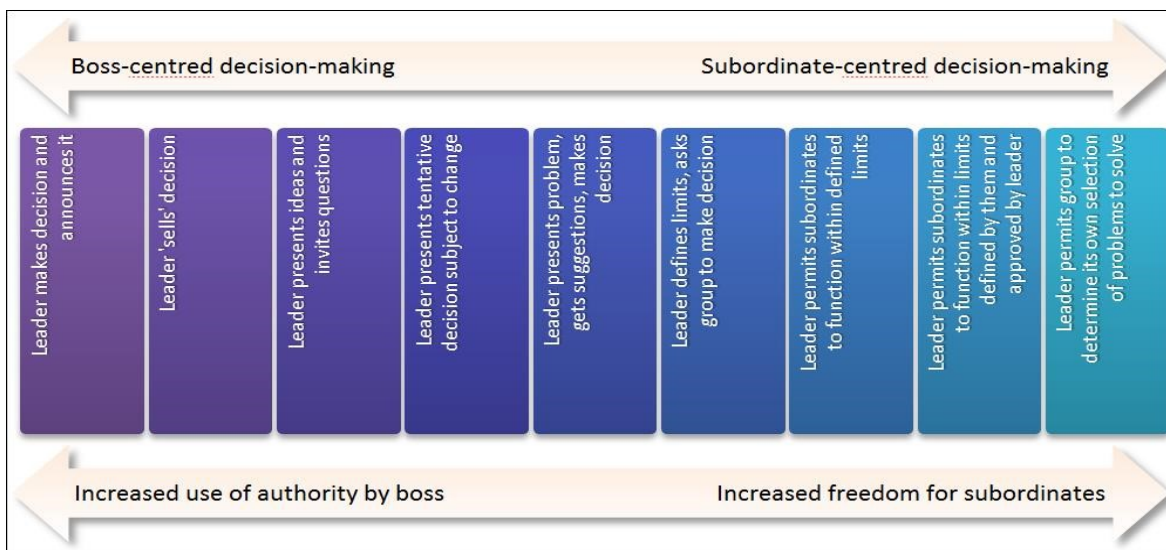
Boss-centred decision-making

Subordinate-centred decision-making

Leader makes decision and announces it

Leader 'sells' decision

Leader presents ideas and invites questions

Leader presents tentative decision subject to change

Leader presents problem, gets suggestions, makes decision

Leader defines limits, asks group to make decision

Leader permits subordinates to function within defined limits

Leader permits subordinates to function within limits defined by them and approved by leader

Leader permits group to determine its own selection of problems to solve

Increased use of authority by boss

Increased freedom for subordinates